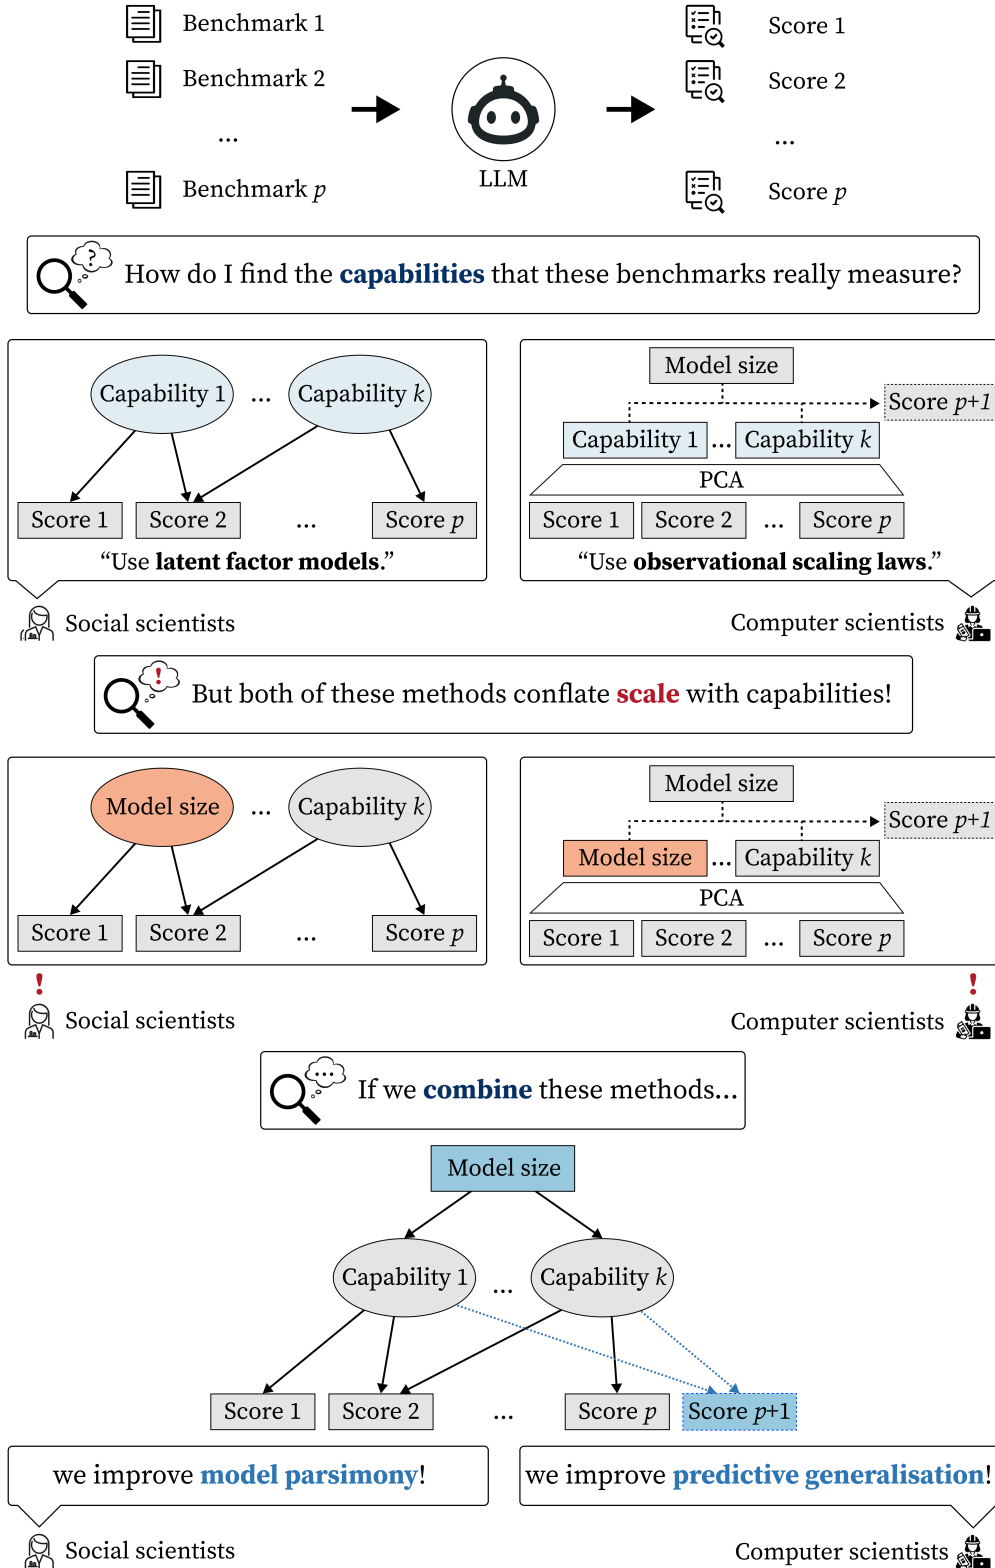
Benchmark 1
Benchmark 2
...
Benchmark $p$

LLM

Score 1
Score 2
...
Score $p$

?

How do I find the **capabilities** that these benchmarks really measure?

Capability 1 ... Capability $k$

Score 1 Score 2 ... Score $p$

"Use **latent factor models**."

Social scientists

Model size

Score $p$+1

Capability 1 ... Capability $k$

PCA

Score 1 Score 2 ... Score $p$

"Use **observational scaling laws**."

Computer scientists

!

But both of these methods conflate **scale** with capabilities!

Model size ... Capability $k$

Score 1 Score 2 ... Score $p$

!

Social scientists

Model size

Score $p$+1

Model size ... Capability $k$

PCA

Score 1 Score 2 ... Score $p$

!

Computer scientists

...

If we **combine** these methods...

Model size

Capability 1 ... Capability $k$

Score 1 Score 2 ... Score $p$ Score $p$+1

we improve **model parsimony**!

Social scientists

we improve **predictive generalisation**!

Computer scientists